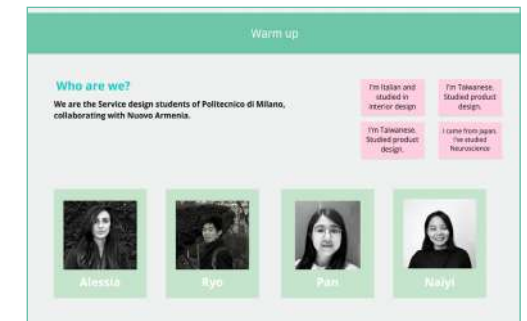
Warm up

Who are we?

We are the Service design students of Politecnico di Milano, collaborating with Nuovo Armenia.

I'm Italian and studied in interior design

I'm Taiwanese. Studied product design.

I'm Taiwanese. Studied product design.

I came from Japan. I've studied Neuroscience

Alessia

Ryo

Pan

Naiyi